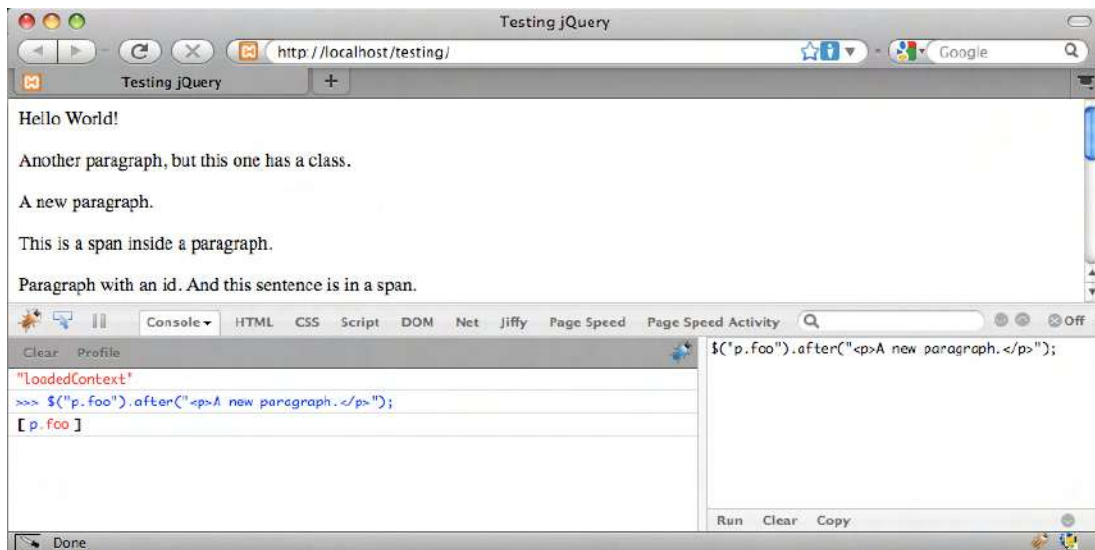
Testing jQuery

http://localhost/testing/

Google

Testing jQuery

+

Hello World!

Another paragraph, but this one has a class.

A new paragraph.

This is a span inside a paragraph.

Paragraph with an id. And this sentence is in a span.

Console HTML CSS Script DOM Net Jiffy Page Speed Page Speed Activity

Off

Clear Profile

"loadedContext"

>>> $("p.foo").after("<p>A new paragraph.</p>");

[ p.foo ]

$("p.foo").after("<p>A new paragraph.</p>");

Run Clear Copy

Done